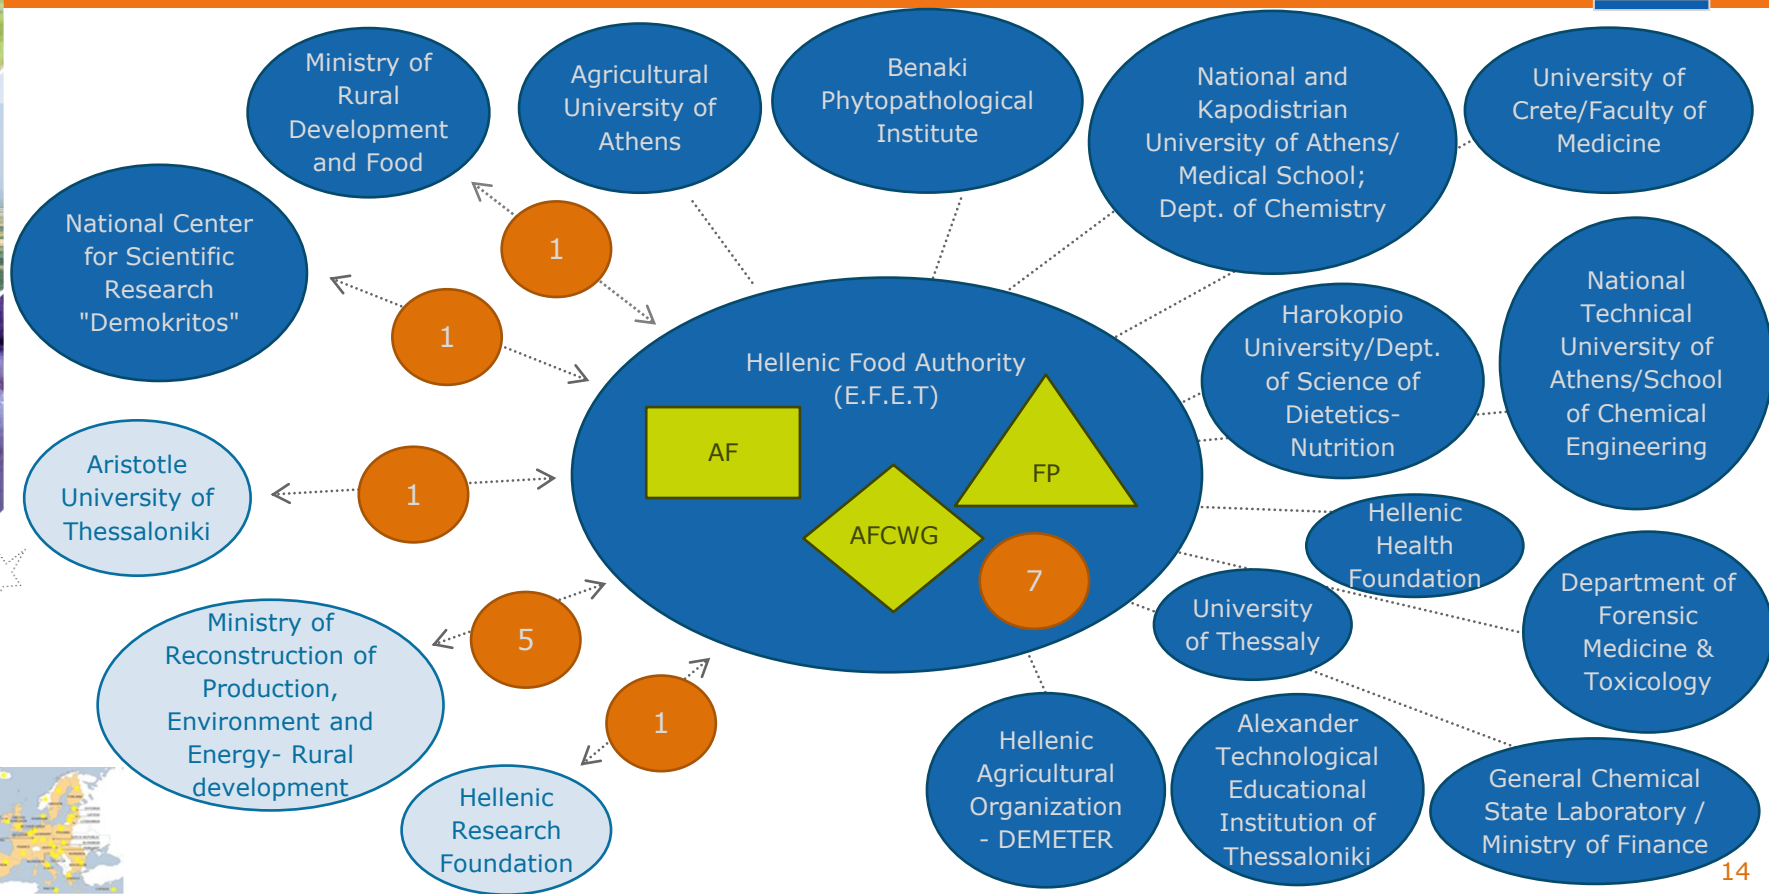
Ministry of Rural Development and Food

Agricultural University of Athens

Benaki Phytopathological Institute

National and Kapodistrian University of Athens/ Medical School; Dept. of Chemistry

University of Crete/Faculty of Medicine

National Center for Scientific Research "Demokritos"

1

1

Hellenic Food Authority (E.F.E.T)

AF

FP

AFCWG

7

Harokopio University/Dept. of Science of Dietetics-Nutrition

National Technical University of Athens/School of Chemical Engineering

Aristotle University of Thessaloniki

1

Hellenic Health Foundation

University of Thessaly

Department of Forensic Medicine & Toxicology

Ministry of Reconstruction of Production, Environment and Energy- Rural development

5

1

Hellenic Research Foundation

Hellenic Agricultural Organization - DEMETER

Alexander Technological Educational Institution of Thessaloniki

General Chemical State Laboratory / Ministry of Finance

14